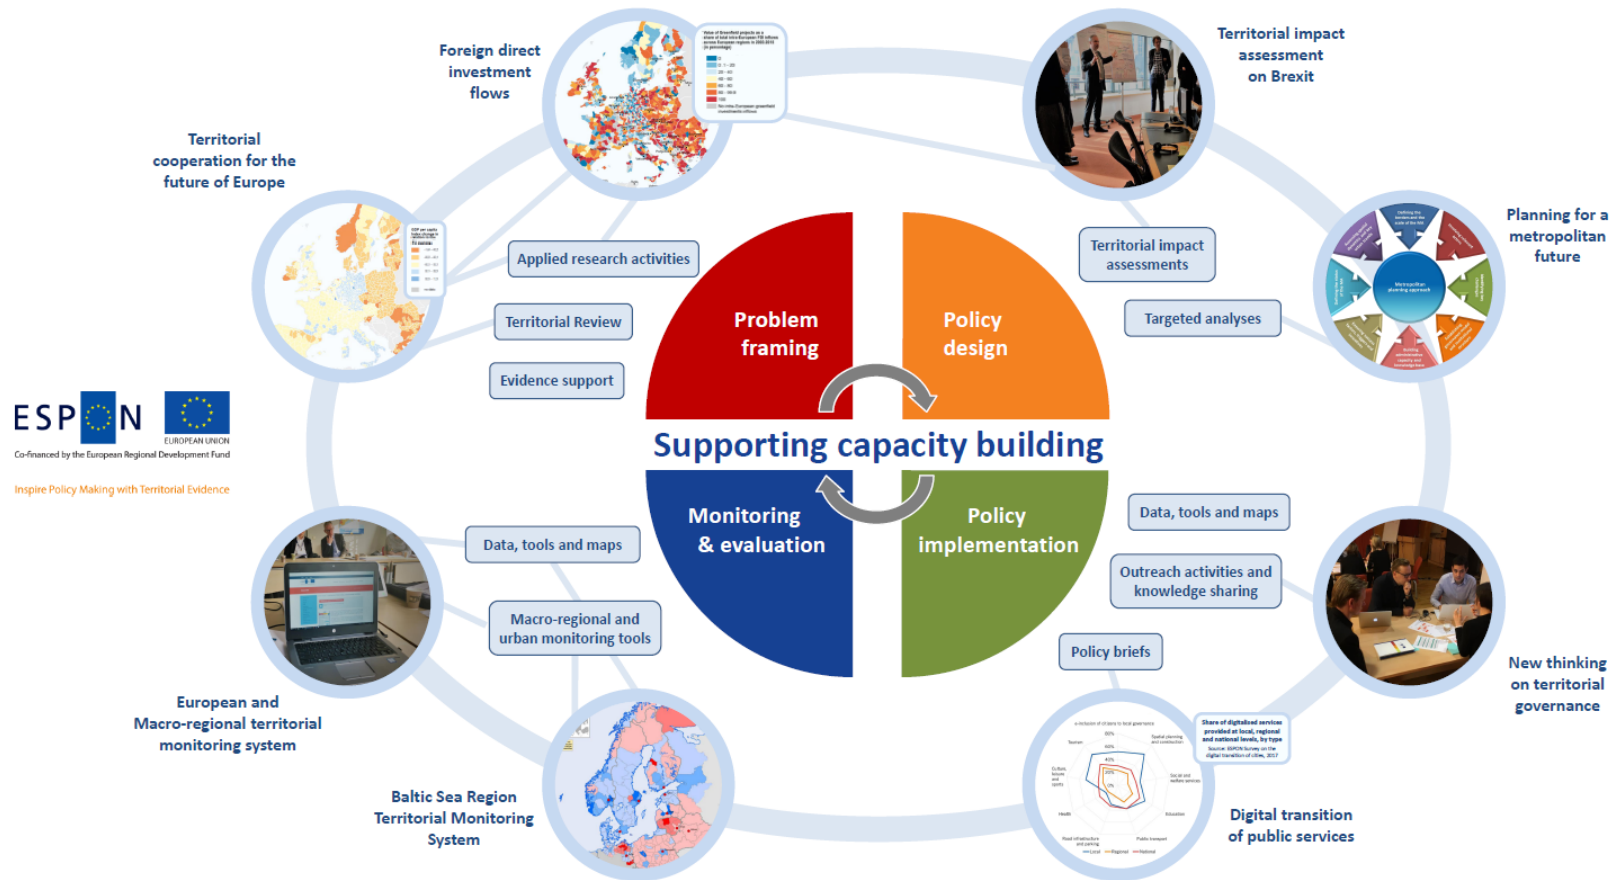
Foreign direct investment flows

Territorial impact assessment on Brexit

Territorial cooperation for the future of Europe

Planning for a metropolitan future

Applied research activities

Territorial Review

Evidence support

Territorial impact assessments

Targeted analyses

Problem framing

Policy design

ESPON

EUROPEAN UNION

Co-financed by the European Regional Development Fund

Inspire Policy Making with Territorial Evidence

Supporting capacity building

Monitoring & evaluation

Policy implementation

Data, tools and maps

Macro-regional and urban monitoring tools

Data, tools and maps

Outreach activities and knowledge sharing

Policy briefs

European and Macro-regional territorial monitoring system

Baltic Sea Region Territorial Monitoring System

Digital transition of public services

New thinking on territorial governance